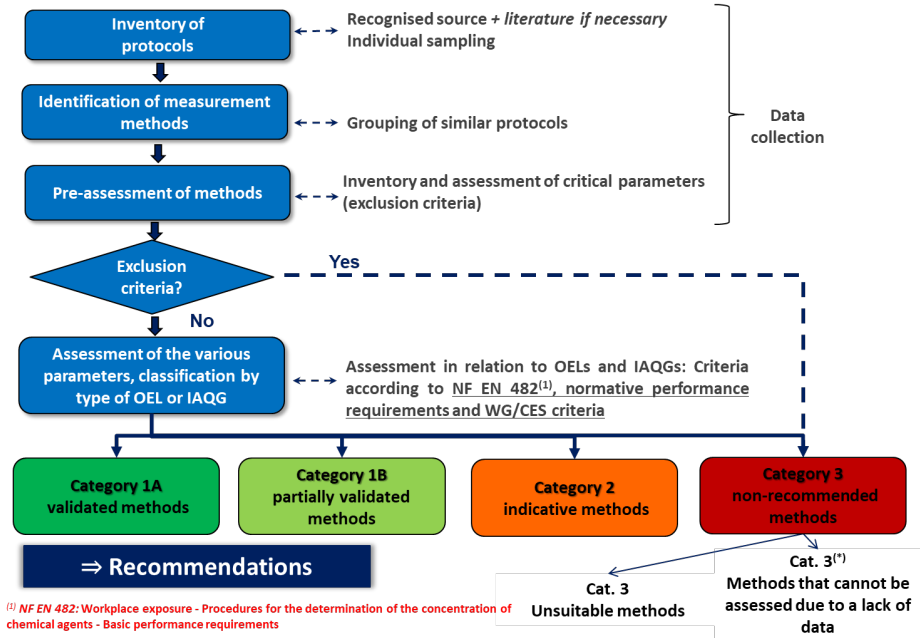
Inventory of protocols

Recognised source + *literature if necessary*
Individual sampling

Identification of measurement methods

Grouping of similar protocols

Pre-assessment of methods

Inventory and assessment of critical parameters (exclusion criteria)

Data collection

Exclusion criteria?

Yes

No

Assessment of the various parameters, classification by type of OEL or IAQG

Assessment in relation to OELs and IAQGs: Criteria according to NF EN 482$^{(1)}$, normative performance requirements and WG/CES criteria

Category 1A
validated methods

Category 1B
partially validated methods

Category 2
indicative methods

Category 3
non-recommended methods

⇒ Recommendations

Cat. 3
Unsuitable methods

Cat. 3$^{(*)}$
Methods that cannot be assessed due to a lack of data

$^{(1)}$ *NF EN 482:* Workplace exposure - Procedures for the determination of the concentration of chemical agents - Basic performance requirements